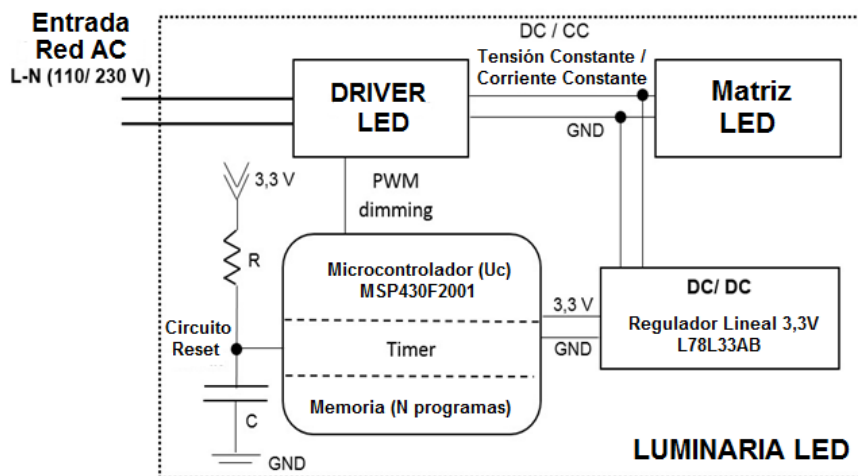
Entrada
Red AC
L-N (110/ 230 V)

DC / CC
Tensión Constante /
Corriente Constante

DRIVER
LED

Matriz
LED

GND

3,3 V

PWM
dimming

R

Microcontrolador (Uc)
MSP430F2001

Timer

Memoria (N programas)

Circuito
Reset

C

GND

3,3 V

GND

DC/ DC

Regulador Lineal 3,3V
L78L33AB

LUMINARIA LED